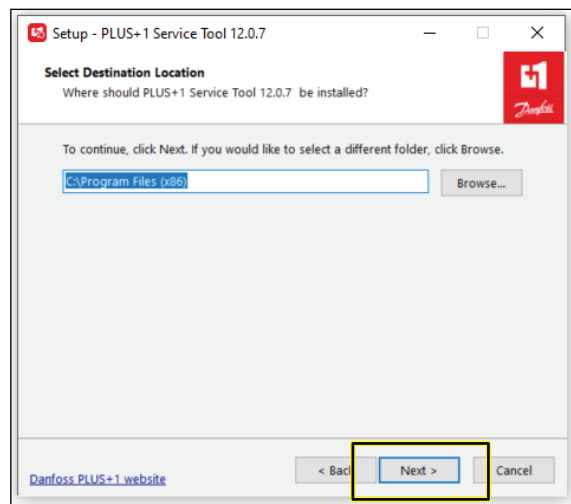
Setup - PLUS+1 Service Tool 12.0.7

Select Destination Location
Where should PLUS+1 Service Tool 12.0.7 be installed?

Danfoss

To continue, click Next. If you would like to select a different folder, click Browse.

C:\Program Files (x86)

Browse...

Danfoss PLUS+1 website

< Back

Next >

Cancel